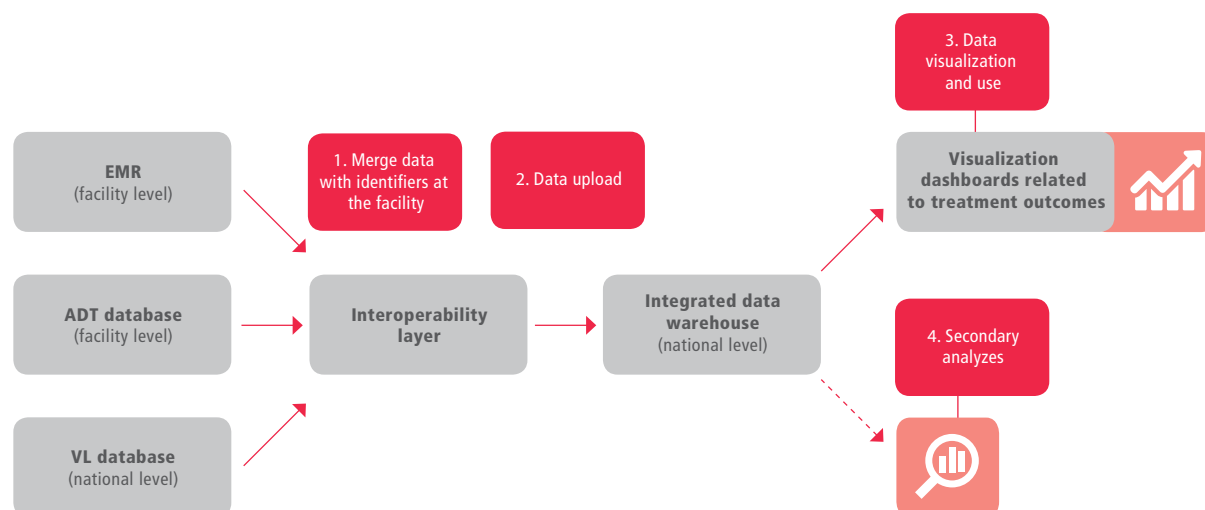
EMR
(facility level)

ADT database
(facility level)

VL database
(national level)

1. Merge data with identifiers at the facility

2. Data upload

Interoperability layer

Integrated data warehouse
(national level)

3. Data visualization and use

Visualization dashboards related to treatment outcomes

4. Secondary analyzes